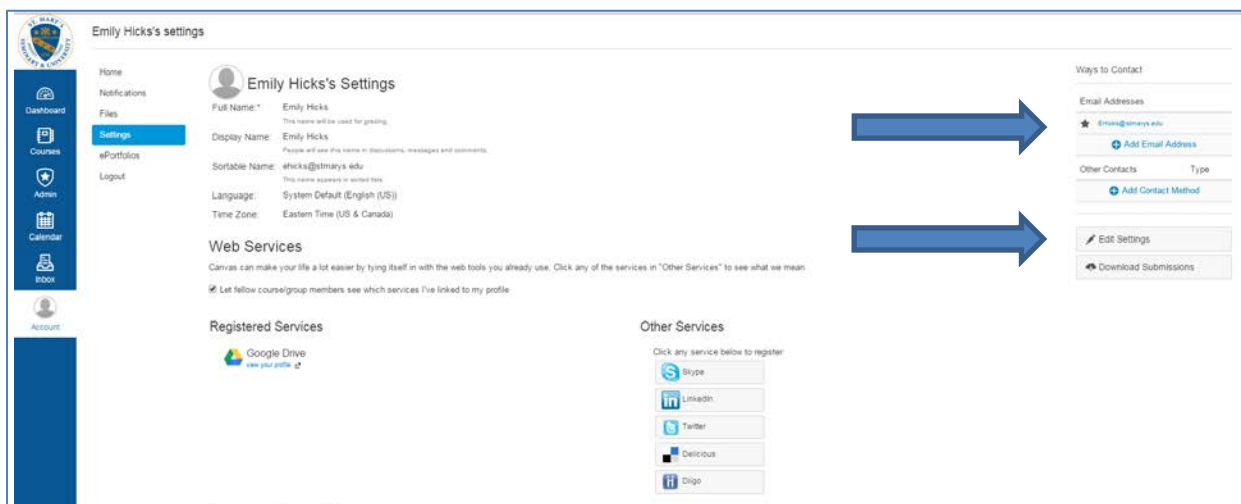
Emily Hicks's settings

Dashboard
Courses
Admin
Calendar
Inbox
Account

Home
Notifications
Files
Settings
ePortfolios
Logout

Emily Hicks's Settings

Full Name:* Emily Hicks
This name will be used for grading.
Display Name: Emily Hicks
People will see this name in discussions, messages and comments.
Sortable Name: ehicks@stmarys.edu
This name appears in sorted lists.
Language: System Default (English (US))
Time Zone: Eastern Time (US & Canada)

Web Services

Canvas can make your life a lot easier by tying itself in with the web tools you already use. Click any of the services in "Other Services" to see what we mean.

Let fellow course/group members see which services I've linked to my profile

Registered Services

Google Drive
view your profile

Other Services

Click any service below to register:
Skype
LinkedIn
Twitter
Delicious
Diigo

Ways to Contact

Email Addresses
EHicks@stmarys.edu
Add Email Address

Other Contacts Type
Add Contact Method

Edit Settings
Download Submissions